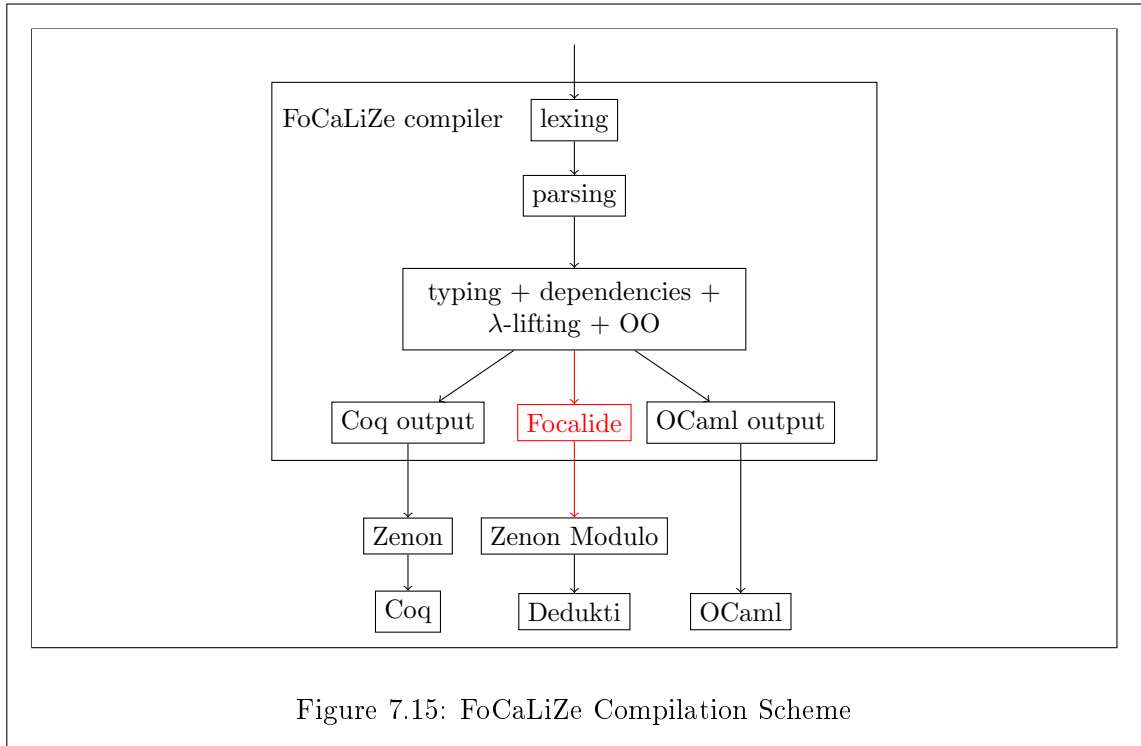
FoCaLiZe compiler

lexing

parsing

typing + dependencies + $\lambda$-lifting + OO

Coq output

Focalide

OCaml output

Zenon

Zenon Modulo

Coq

Dedukti

OCaml

Figure 7.15: FoCaLiZe Compilation Scheme